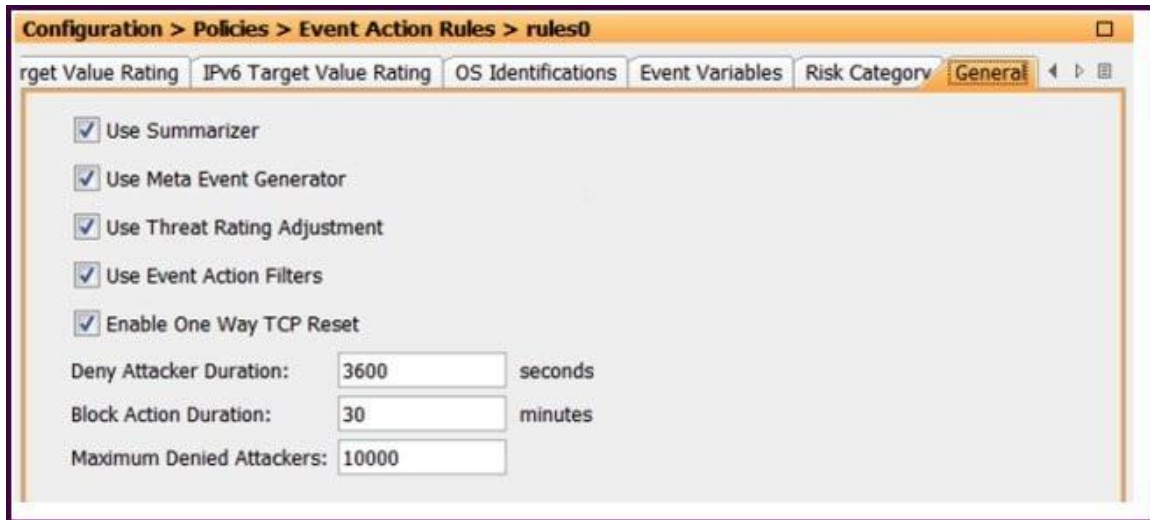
Configuration > Policies > Event Action Rules > rules0

rget Value Rating | IPv6 Target Value Rating | OS Identifications | Event Variables | Risk Category | General

Use Summarizer

Use Meta Event Generator

Use Threat Rating Adjustment

Use Event Action Filters

Enable One Way TCP Reset

Deny Attacker Duration: 3600 seconds

Block Action Duration: 30 minutes

Maximum Denied Attackers: 10000